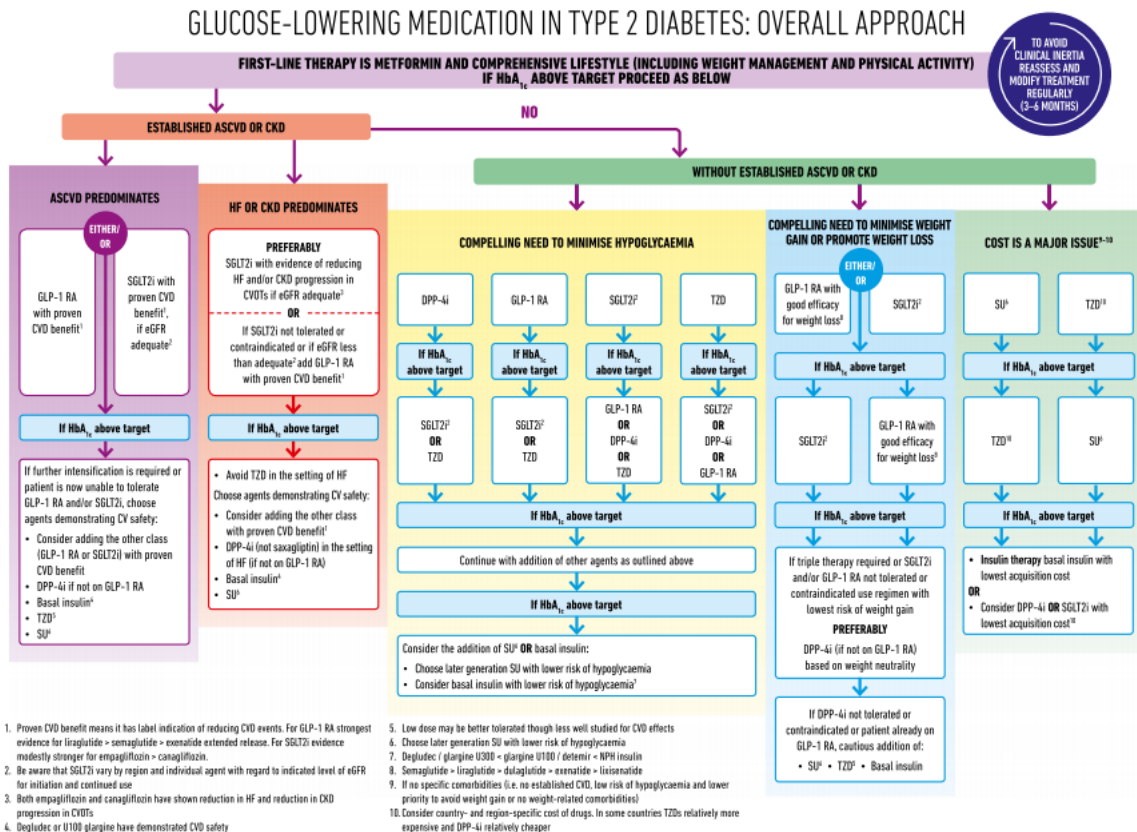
GLUCOSE-LOWERING MEDICATION IN TYPE 2 DIABETES: OVERALL APPROACH

TO AVOID CLINICAL INERTIA REASSESS AND MODIFY TREATMENT REGULARLY (3–6 MONTHS)

FIRST-LINE THERAPY IS METFORMIN AND COMPREHENSIVE LIFESTYLE (INCLUDING WEIGHT MANAGEMENT AND PHYSICAL ACTIVITY)
IF HbA$_{1c}$ ABOVE TARGET PROCEED AS BELOW

ESTABLISHED ASCVD OR CKD

NO

WITHOUT ESTABLISHED ASCVD OR CKD

ASCVD PREDOMINATES

EITHER/OR

GLP-1 RA with proven CVD benefit$^1$

SGLT2i with proven CVD benefit$^1$, if eGFR adequate$^2$

If HbA$_{1c}$ above target

If further intensification is required or patient is now unable to tolerate GLP-1 RA and/or SGLT2i, choose agents demonstrating CV safety:
• Consider adding the other class (GLP-1 RA or SGLT2i) with proven CVD benefit
• DPP-4i if not on GLP-1 RA
• Basal insulin$^4$
• TZD$^5$
• SU$^6$

HF OR CKD PREDOMINATES

PREFERABLY
SGLT2i with evidence of reducing HF and/or CKD progression in CVOTs if eGFR adequate$^3$

OR

If SGLT2i not tolerated or contraindicated or if eGFR less than adequate$^2$ add GLP-1 RA with proven CVD benefit$^1$

If HbA$_{1c}$ above target

• Avoid TZD in the setting of HF
Choose agents demonstrating CV safety:
• Consider adding the other class with proven CVD benefit$^1$
• DPP-4i (not saxagliptin) in the setting of HF (if not on GLP-1 RA)
• Basal insulin$^4$
• SU$^6$

COMPELLING NEED TO MINIMISE HYPOGLYCAEMIA

DPP-4i

GLP-1 RA

SGLT2i$^2$

TZD

If HbA$_{1c}$ above target

If HbA$_{1c}$ above target

If HbA$_{1c}$ above target

If HbA$_{1c}$ above target

SGLT2i$^2$ OR TZD

SGLT2i$^2$ OR TZD

GLP-1 RA OR DPP-4i OR TZD

SGLT2i$^2$ OR DPP-4i OR GLP-1 RA

If HbA$_{1c}$ above target

Continue with addition of other agents as outlined above

If HbA$_{1c}$ above target

Consider the addition of SU$^6$ OR basal insulin:
• Choose later generation SU with lower risk of hypoglycaemia
• Consider basal insulin with lower risk of hypoglycaemia$^7$

COMPELLING NEED TO MINIMISE WEIGHT GAIN OR PROMOTE WEIGHT LOSS

EITHER/OR

GLP-1 RA with good efficacy for weight loss$^8$

SGLT2i$^2$

If HbA$_{1c}$ above target

SGLT2i$^2$

GLP-1 RA with good efficacy for weight loss$^8$

If HbA$_{1c}$ above target

If triple therapy required or SGLT2i and/or GLP-1 RA not tolerated or contraindicated use regimen with lowest risk of weight gain

PREFERABLY

DPP-4i (if not on GLP-1 RA) based on weight neutrality

If DPP-4i not tolerated or contraindicated or patient already on GLP-1 RA, cautious addition of:
• SU$^6$ • TZD$^5$ • Basal insulin

COST IS A MAJOR ISSUE$^{9-10}$

SU$^6$

TZD$^{10}$

If HbA$_{1c}$ above target

TZD$^{10}$

SU$^6$

If HbA$_{1c}$ above target

• Insulin therapy basal insulin with lowest acquisition cost
OR
• Consider DPP-4i OR SGLT2i with lowest acquisition cost$^{10}$

1. Proven CVD benefit means it has label indication of reducing CVD events. For GLP-1 RA strongest evidence for liraglutide > semaglutide > exenatide extended release. For SGLT2i evidence modestly stronger for empagliflozin > canagliflozin.
2. Be aware that SGLT2i vary by region and individual agent with regard to indicated level of eGFR for initiation and continued use
3. Both empagliflozin and canagliflozin have shown reduction in HF and reduction in CKD progression in CVOTs
4. Degludec or U100 glargine have demonstrated CVD safety
5. Low dose may be better tolerated though less well studied for CVD effects
6. Choose later generation SU with lower risk of hypoglycaemia
7. Degludec / glargine U300 < glargine U100 / detemir < NPH insulin
8. Semaglutide > liraglutide > dulaglutide > exenatide > lixisenatide
9. If no specific comorbidities (i.e. no established CVD, low risk of hypoglycaemia and lower priority to avoid weight gain or no weight-related comorbidities)
10. Consider country- and region-specific cost of drugs. In some countries TZDs relatively more expensive and DPP-4i relatively cheaper